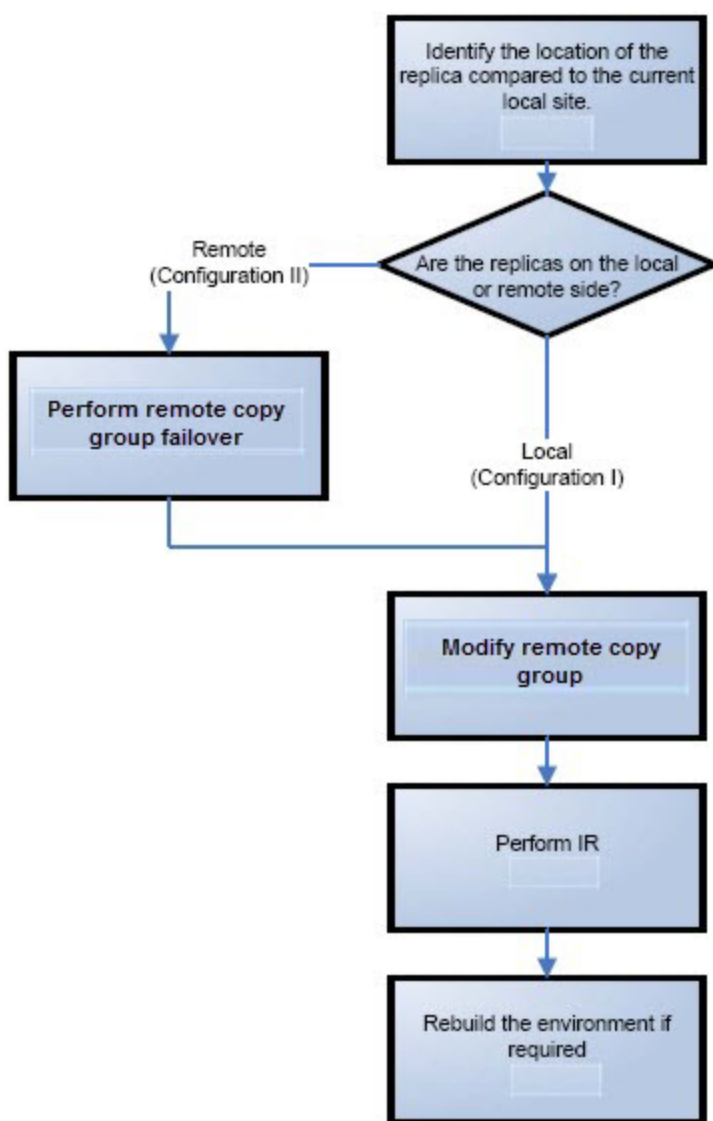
Identify the location of the replica compared to the current local site.

Are the replicas on the local or remote side?

Remote (Configuration II)

Perform remote copy group failover

Local (Configuration I)

Modify remote copy group

Perform IR

Rebuild the environment if required